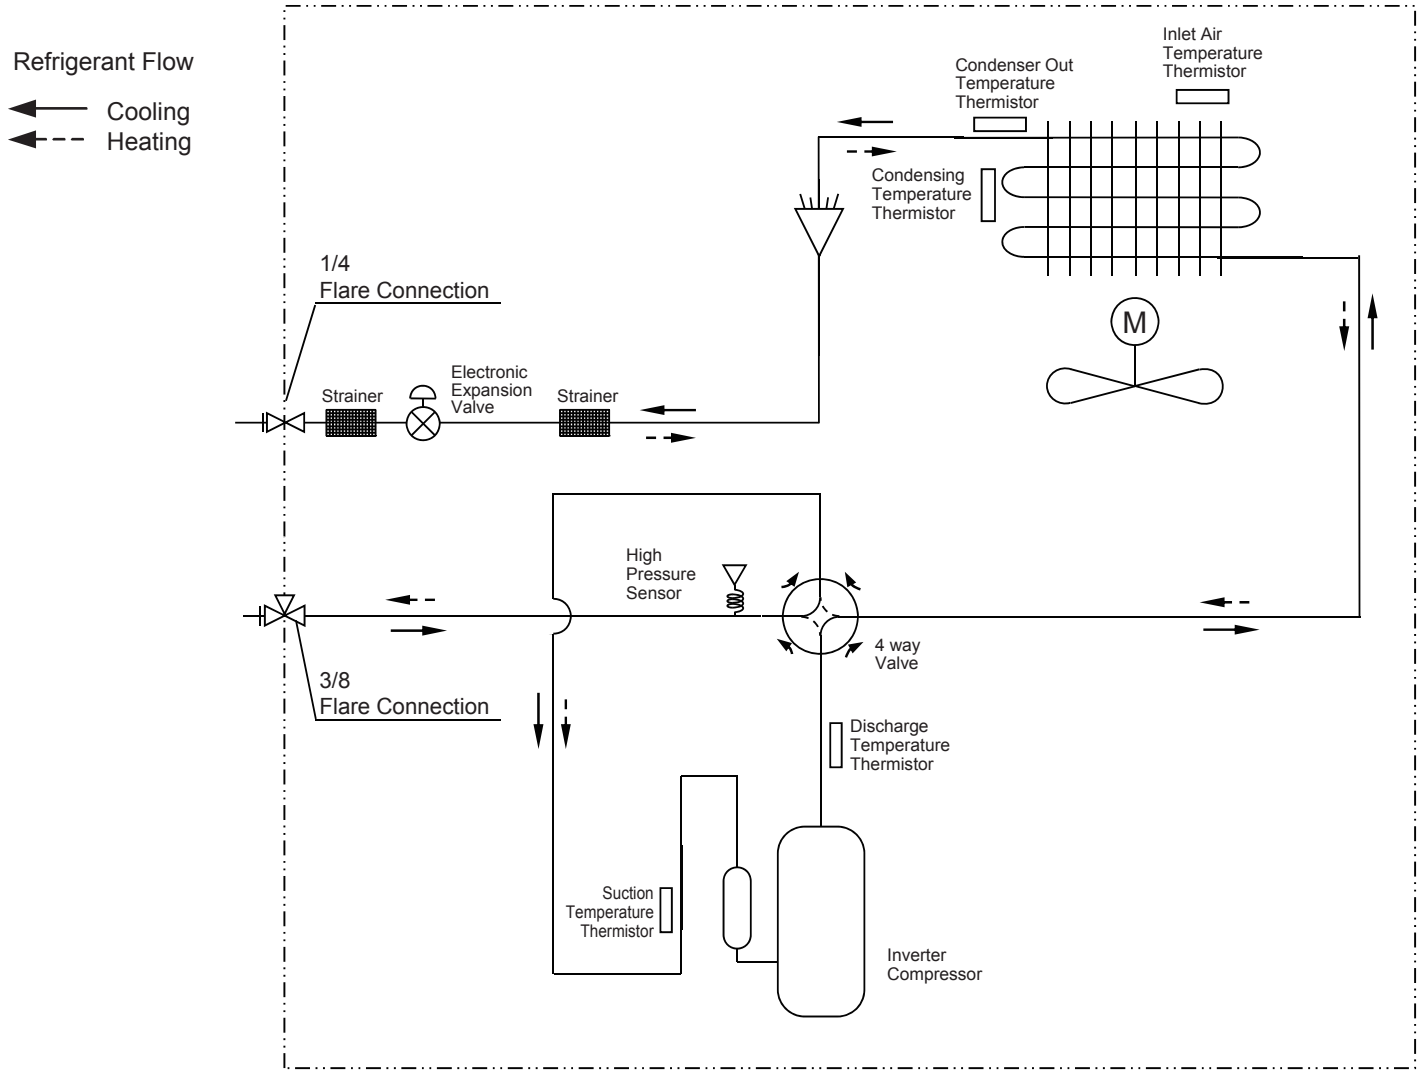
Refrigerant Flow

Cooling

Heating

Condenser Out Temperature Thermistor

Inlet Air Temperature Thermistor

Condensing Temperature Thermistor

M

1/4 Flare Connection

Strainer

Electronic Expansion Valve

Strainer

High Pressure Sensor

4 way Valve

3/8 Flare Connection

Discharge Temperature Thermistor

Suction Temperature Thermistor

Inverter Compressor